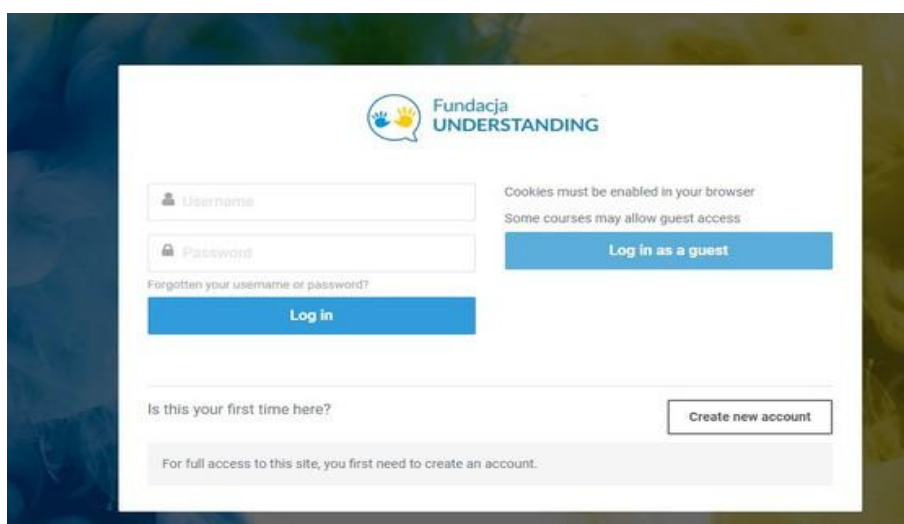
Fundacja
UNDERSTANDING

Username

Password

Forgotten your username or password?

Log in

Cookies must be enabled in your browser

Some courses may allow guest access

Log in as a guest

Is this your first time here?

Create new account

For full access to this site, you first need to create an account.